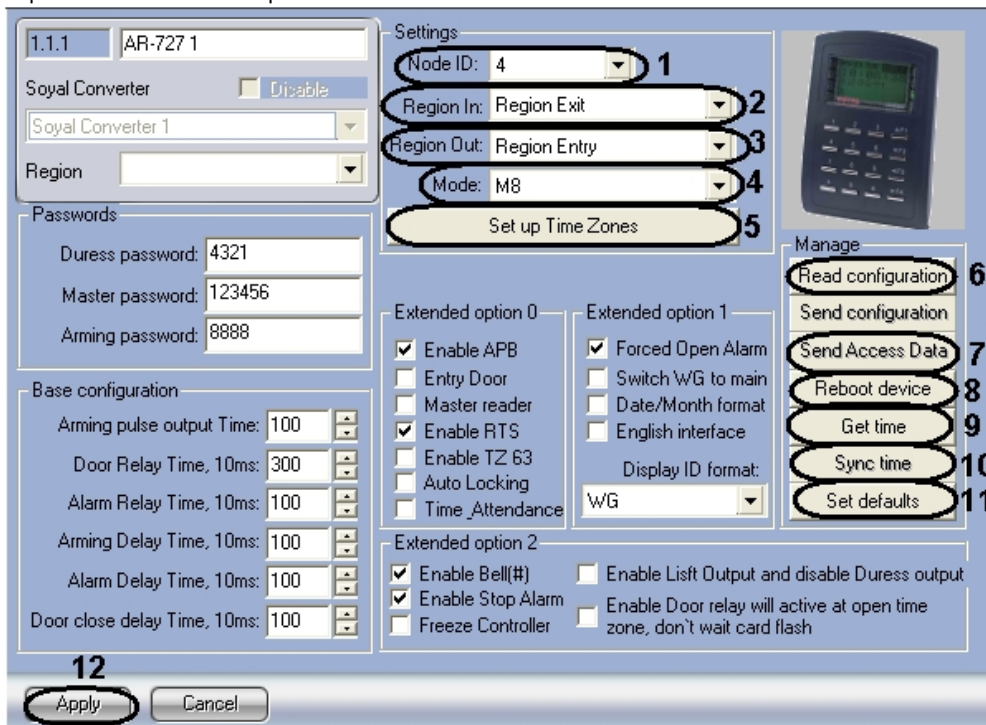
1.1.1 AR-727 1

Soyal Converter Disable

Soyal Converter 1

Region

Passwords

Duress password: 4321

Master password: 123456

Arming password: 8888

Base configuration

Arming pulse output Time: 100

Door Relay Time, 10ms: 300

Alarm Relay Time, 10ms: 100

Arming Delay Time, 10ms: 100

Alarm Delay Time, 10ms: 100

Door close delay Time, 10ms: 100

Settings

Node ID: 4 1

Region In: Region Exit 2

Region Out: Region Entry 3

Mode: M8 4

Set up Time Zones 5

Extended option 0

Enable APB

Entry Door

Master reader

Enable RTS

Enable TZ 63

Auto Locking

Time_Attendance

Extended option 1

Forced Open Alarm

Switch WG to main

Date/Month format

English interface

Display ID format:

WG

Extended option 2

Enable Bell(#)

Enable Stop Alarm

Freeze Controller

Enable Lisft Output and disable Duress output

Enable Door relay will active at open time zone, don`t wait card flash

Manage

Read configuration 6

Send configuration

Send Access Data 7

Reboot device 8

Get time 9

Sync time 10

Set defaults 11

12

Apply Cancel